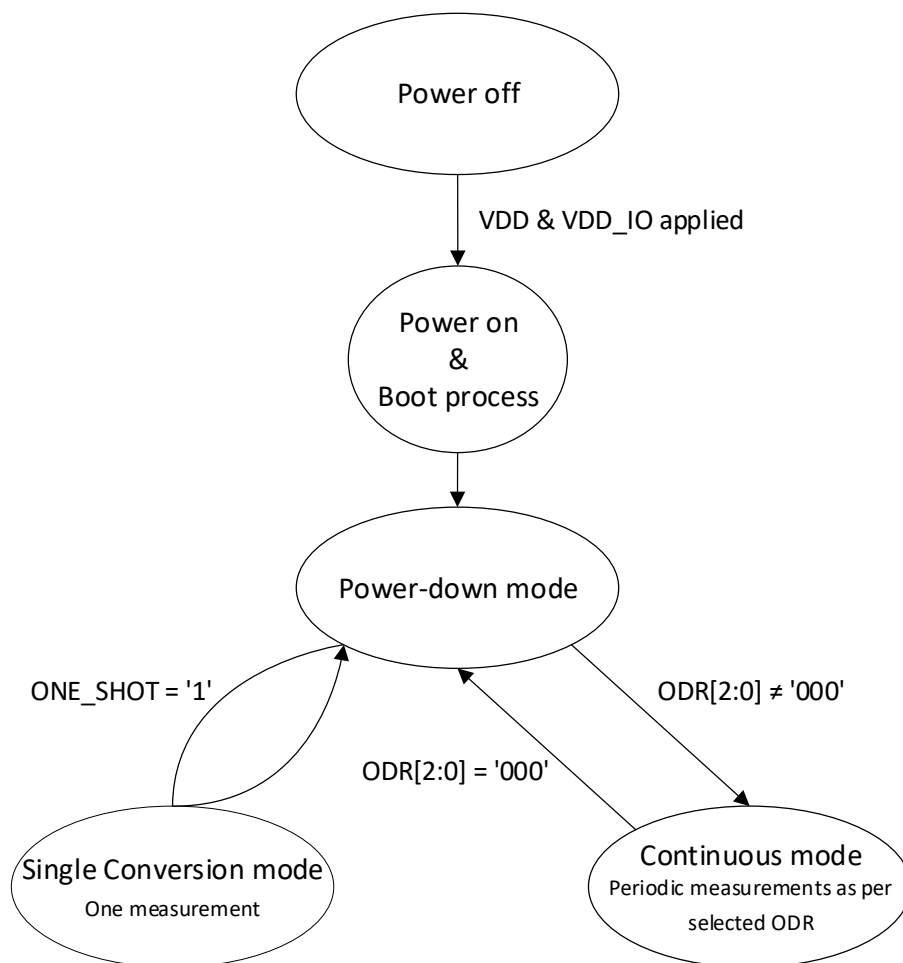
Power off

VDD & VDD_IO applied

Power on
&
Boot process

Power-down mode

ONE_SHOT = '1'

ODR[2:0] ≠ '000'

ODR[2:0] = '000'

Single Conversion mode
One measurement

Continuous mode
Periodic measurements as per selected ODR